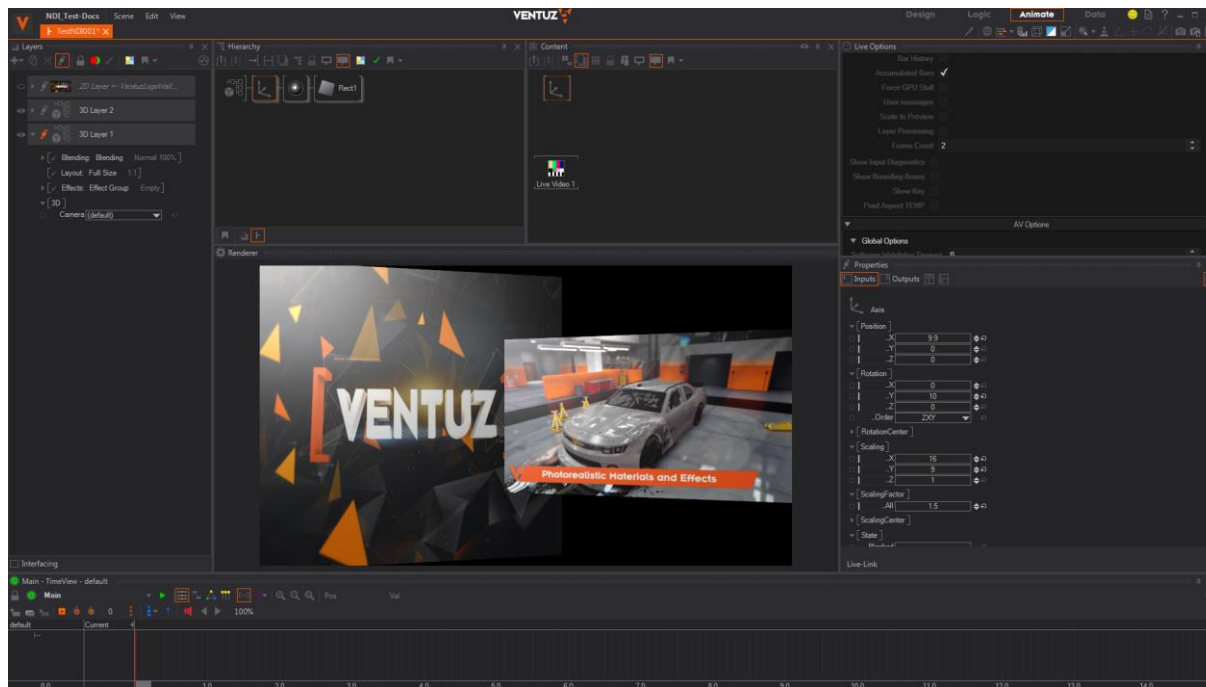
NDI_Test-Docs Scene Edit View

TestNDI001*

VENTUZ

Design Logic Animate Data

Layers

2D Layer ← VentuzLogoWall...

3D Layer 2

3D Layer 1

Blending: Blending Normal 100%

Layout: Full Size 1:1

Effects: Effect Group Empty

3D

Camera (default)

Hierarchy

Rect1

Content

Live Video 1

Live Options

Bar History

Accumulated Bars ✓

Force GPU Stall

User messages

Scale to Preview

Layer Processing

Frame Count 2

Show Input Diagnostics

Show Bounding Boxes

Show Key

Pixel Aspect TEMP

AV Options

Global Options

Renderer

VENTUZ

Photorealistic Materials and Effects

Properties

Inputs Outputs

Axis

Position

X 9.9

Y 0

Z 0

Rotation

X 0

Y 10

Z 0

Order ZXY

RotationCenter

Scaling

X 16

Y 9

Z 1

ScalingFactor

All 1.5

ScalingCenter

State

Interfacing

Live-Link

Main - TimeView - default

Main

Pos Val

0 100%

default Current

0.0 1.0 2.0 3.0 4.0 5.0 6.0 7.0 8.0 9.0 10.0 11.0 12.0 13.0 14.0